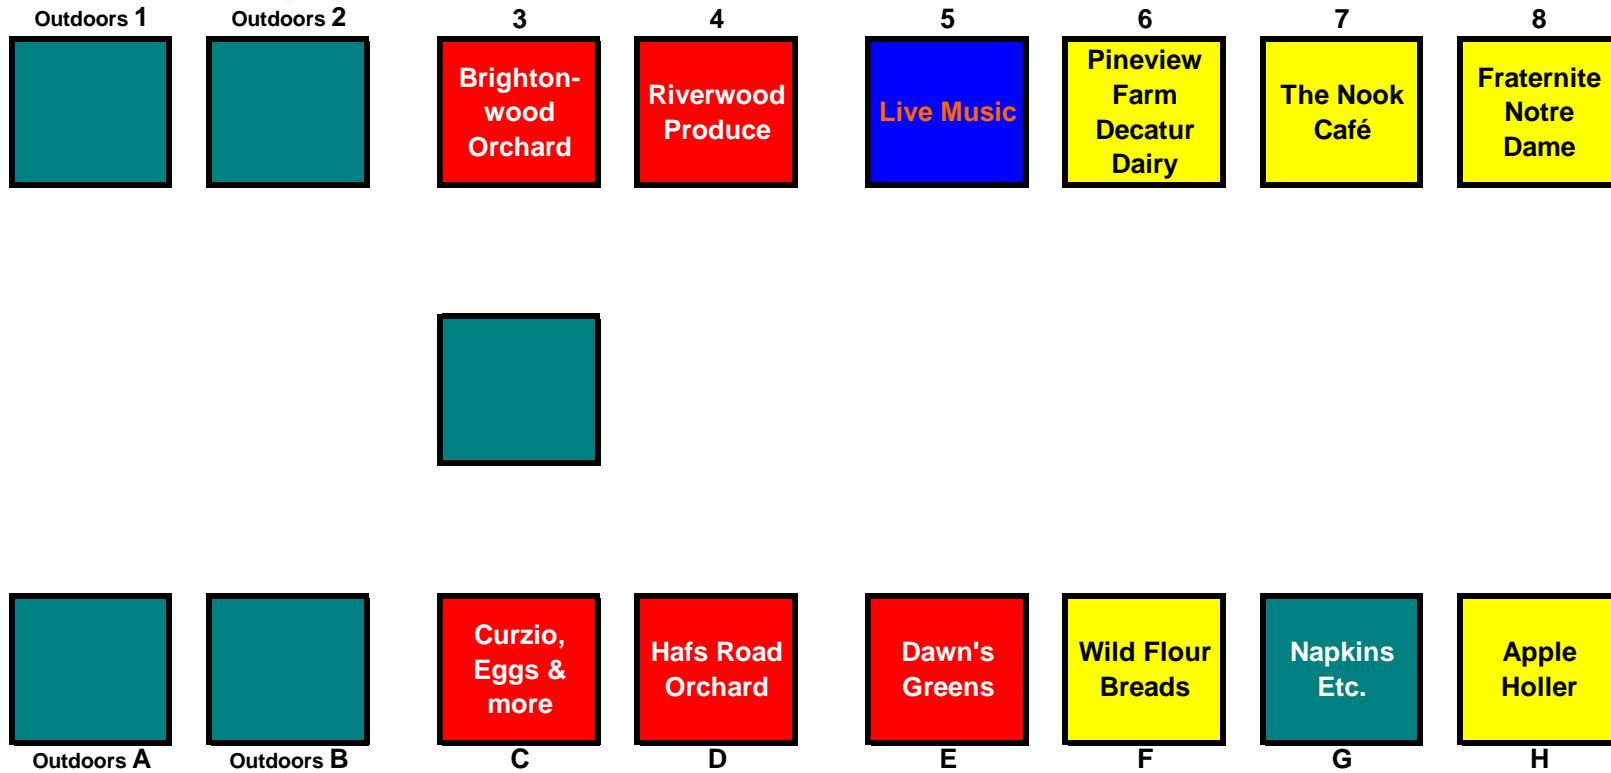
Outdoors 1

Outdoors 2

3
Brightonwood Orchard

4
Riverwood Produce

5
Live Music

6
Pineview Farm Decatur Dairy

7
The Nook Café

8
Fraternite Notre Dame

Outdoors A

Outdoors B

Curzio, Eggs & more
C

Hafs Road Orchard
D

Dawn's Greens
E

Wild Flour Breads
F

Napkins Etc.
G

Apple Holler
H